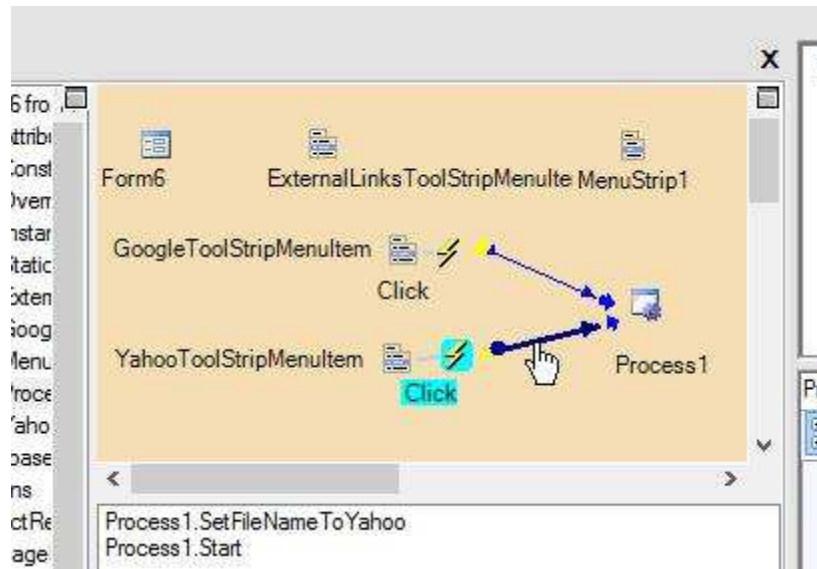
x

6 fro
ttribu
onst
Overr
nstar
tatic
xten
Goog
Menu
roce
ahoo
base
ns
ctRe
age

Form6
ExternalLinksToolStripMenuIte
MenuStrip1

GoogleToolStripMenuItem
Click

YahooToolStripMenuItem
Click

Process1

Process1.SetFileNameToYahoo
Process1.Start

P